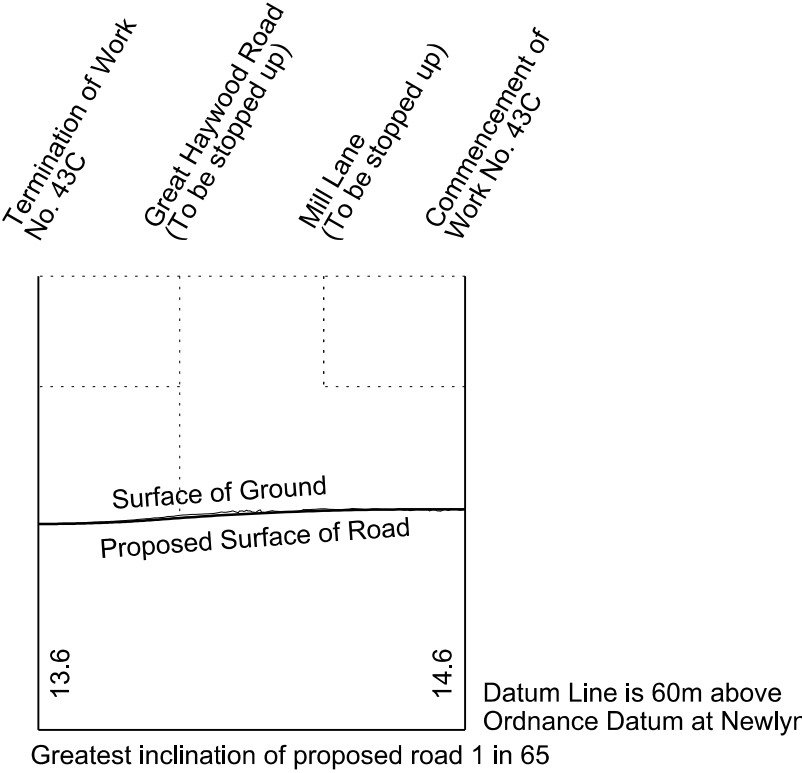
Termination of Work No. 43C

Great Haywood Road (To be stopped up)

Mill Lane (To be stopped up)

Commencement of Work No. 43C

Surface of Ground

Proposed Surface of Road

13.6

14.6

Datum Line is 60m above Ordnance Datum at Newlyr

Greatest inclination of proposed road 1 in 65